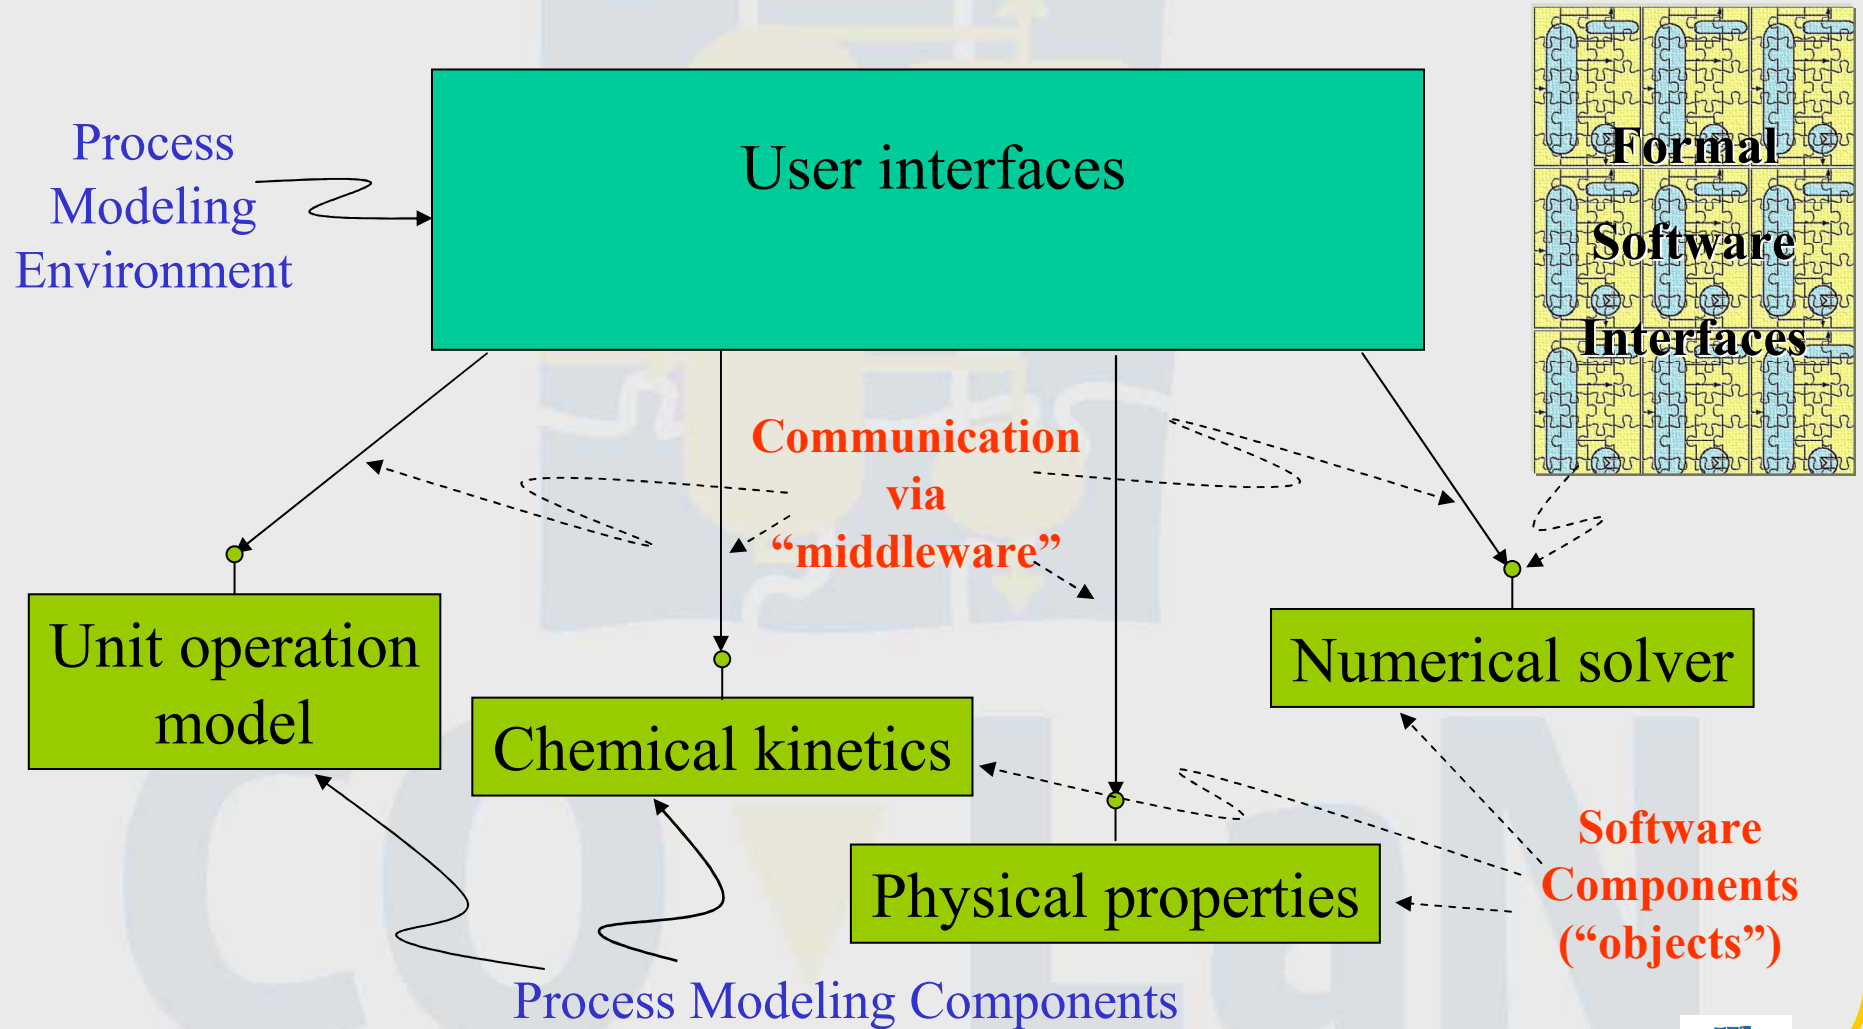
Process Modeling Environment

User interfaces

Formal Software Interfaces

Communication via “middleware”

Unit operation model

Chemical kinetics

Numerical solver

Physical properties

Software Components (“objects”)

Process Modeling Components